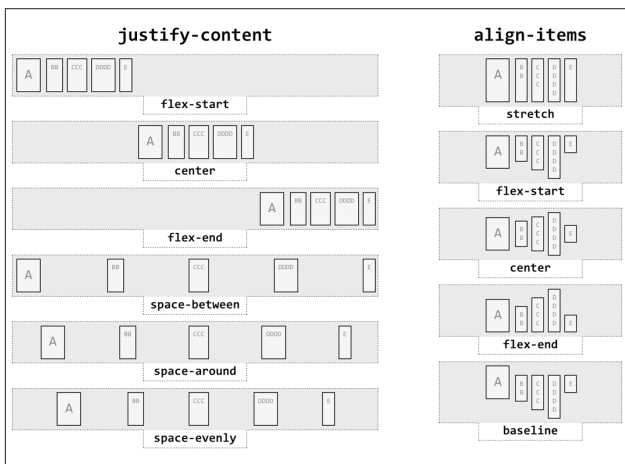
justify-content

A BB CCC DDDD E
flex-start

A BB CCC DDDD E
center

A BB CCC DDDD E
flex-end

A BB CCC DDDD E
space-between

A BB CCC DDDD E
space-around

A BB CCC DDDD E
space-evenly

align-items

A B B C C C D D D D E
stretch

A B B C C C D D D D E
flex-start

A B B C C C D D D D E
center

A B B C C C D D D D E
flex-end

A B B C C C D D D D E
baseline